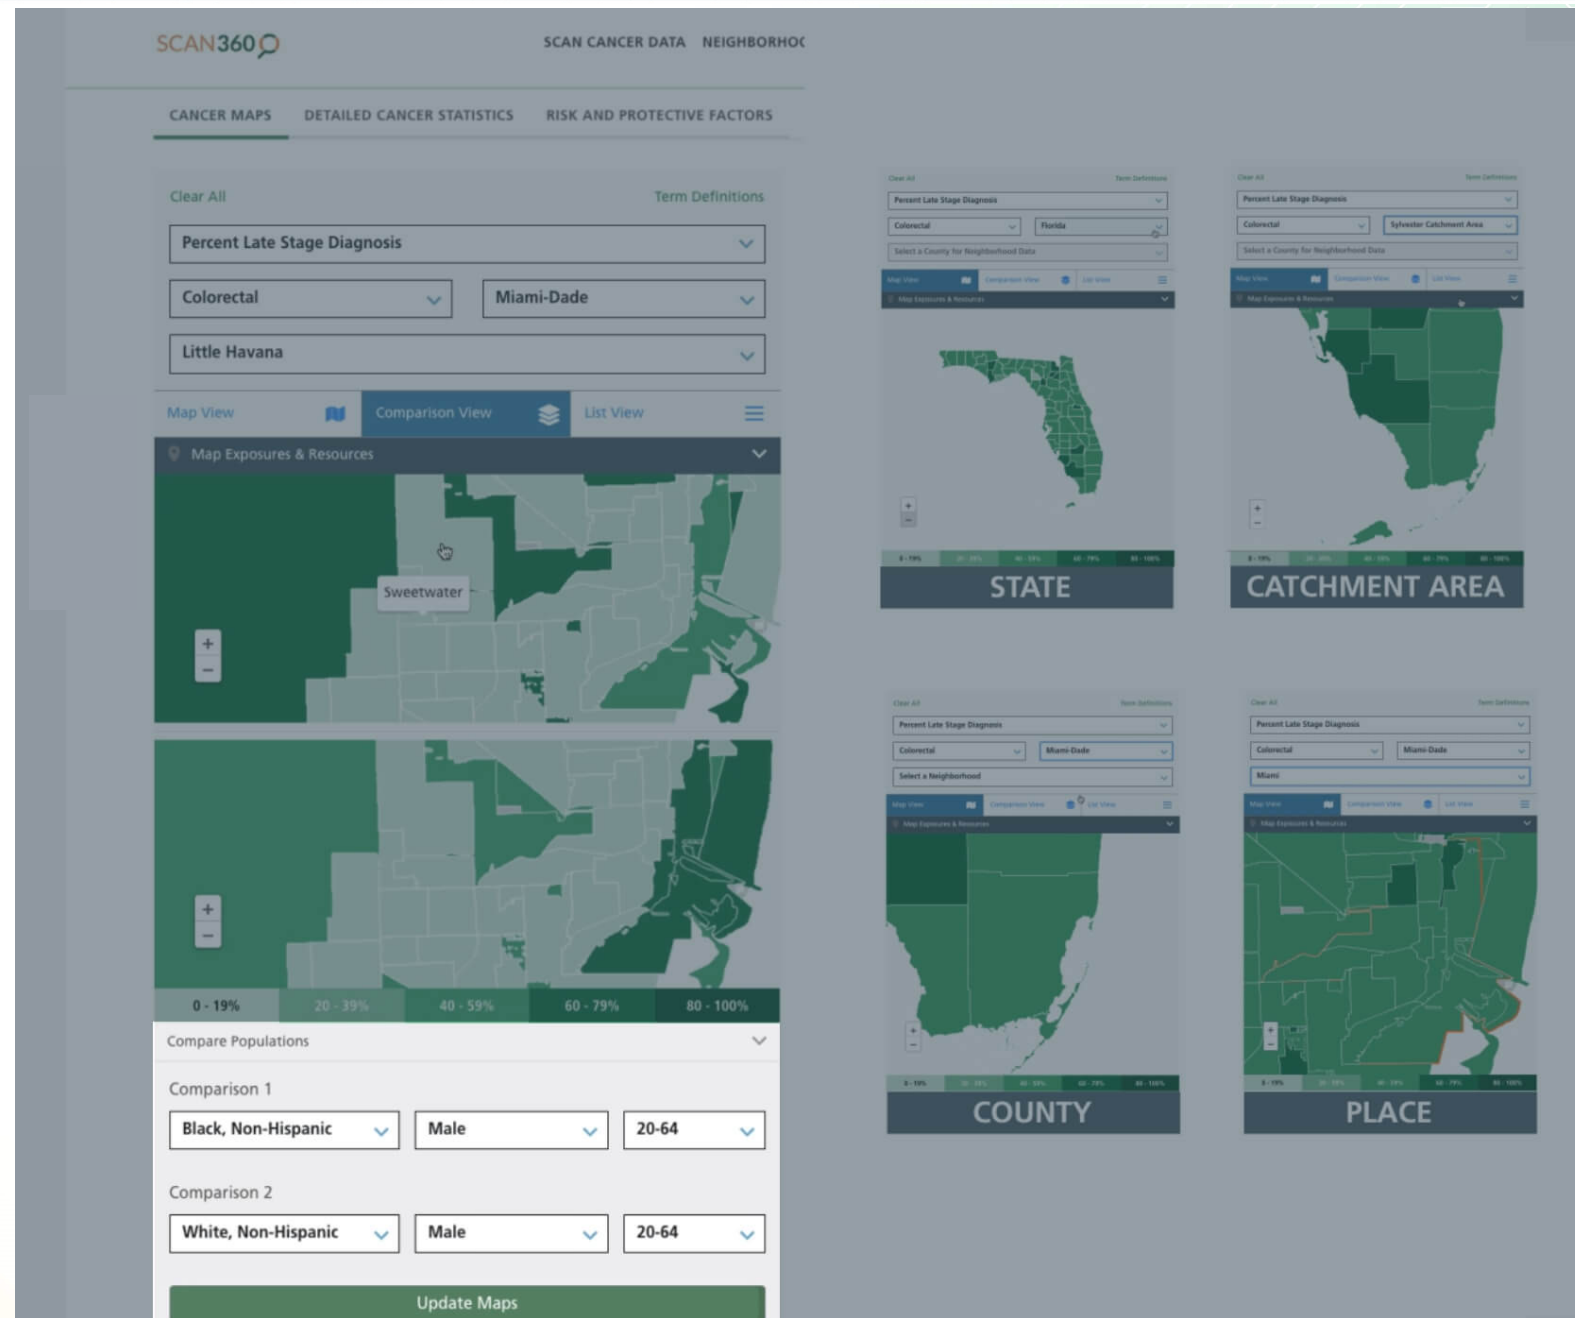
SCAN360

SCAN CANCER DATA NEIGHBORHOC

CANCER MAPS DETAILED CANCER STATISTICS RISK AND PROTECTIVE FACTORS

Clear All Term Definitions

Percent Late Stage Diagnosis

Colorectal

Miami-Dade

Little Havana

Map View Comparison View List View

Map Exposures & Resources

Sweetwater

+
−

+
−

0 - 19% 20 - 39% 40 - 59% 60 - 79% 80 - 100%

Compare Populations

Comparison 1

Black, Non-Hispanic Male 20-64

Comparison 2

White, Non-Hispanic Male 20-64

Update Maps

Clear All Term Definitions
Percent Late Stage Diagnosis
Colorectal Florida
Select a County for Neighborhood Data
Map View Comparison View List View
Map Exposures & Resources
0 - 19% 20 - 39% 40 - 59% 60 - 79% 80 - 100%
STATE

Clear All Term Definitions
Percent Late Stage Diagnosis
Colorectal Sylvester Catchment Area
Select a County for Neighborhood Data
Map View Comparison View List View
Map Exposures & Resources
0 - 19% 20 - 39% 40 - 59% 60 - 79% 80 - 100%
CATCHMENT AREA

Clear All Term Definitions
Percent Late Stage Diagnosis
Colorectal Miami-Dade
Select a Neighborhood
Map View Comparison View List View
Map Exposures & Resources
0 - 19% 20 - 39% 40 - 59% 60 - 79% 80 - 100%
COUNTY

Clear All Term Definitions
Percent Late Stage Diagnosis
Colorectal Miami-Dade
Miami
Map View Comparison View List View
Map Exposures & Resources
0 - 19% 20 - 39% 40 - 59% 60 - 79% 80 - 100%
PLACE